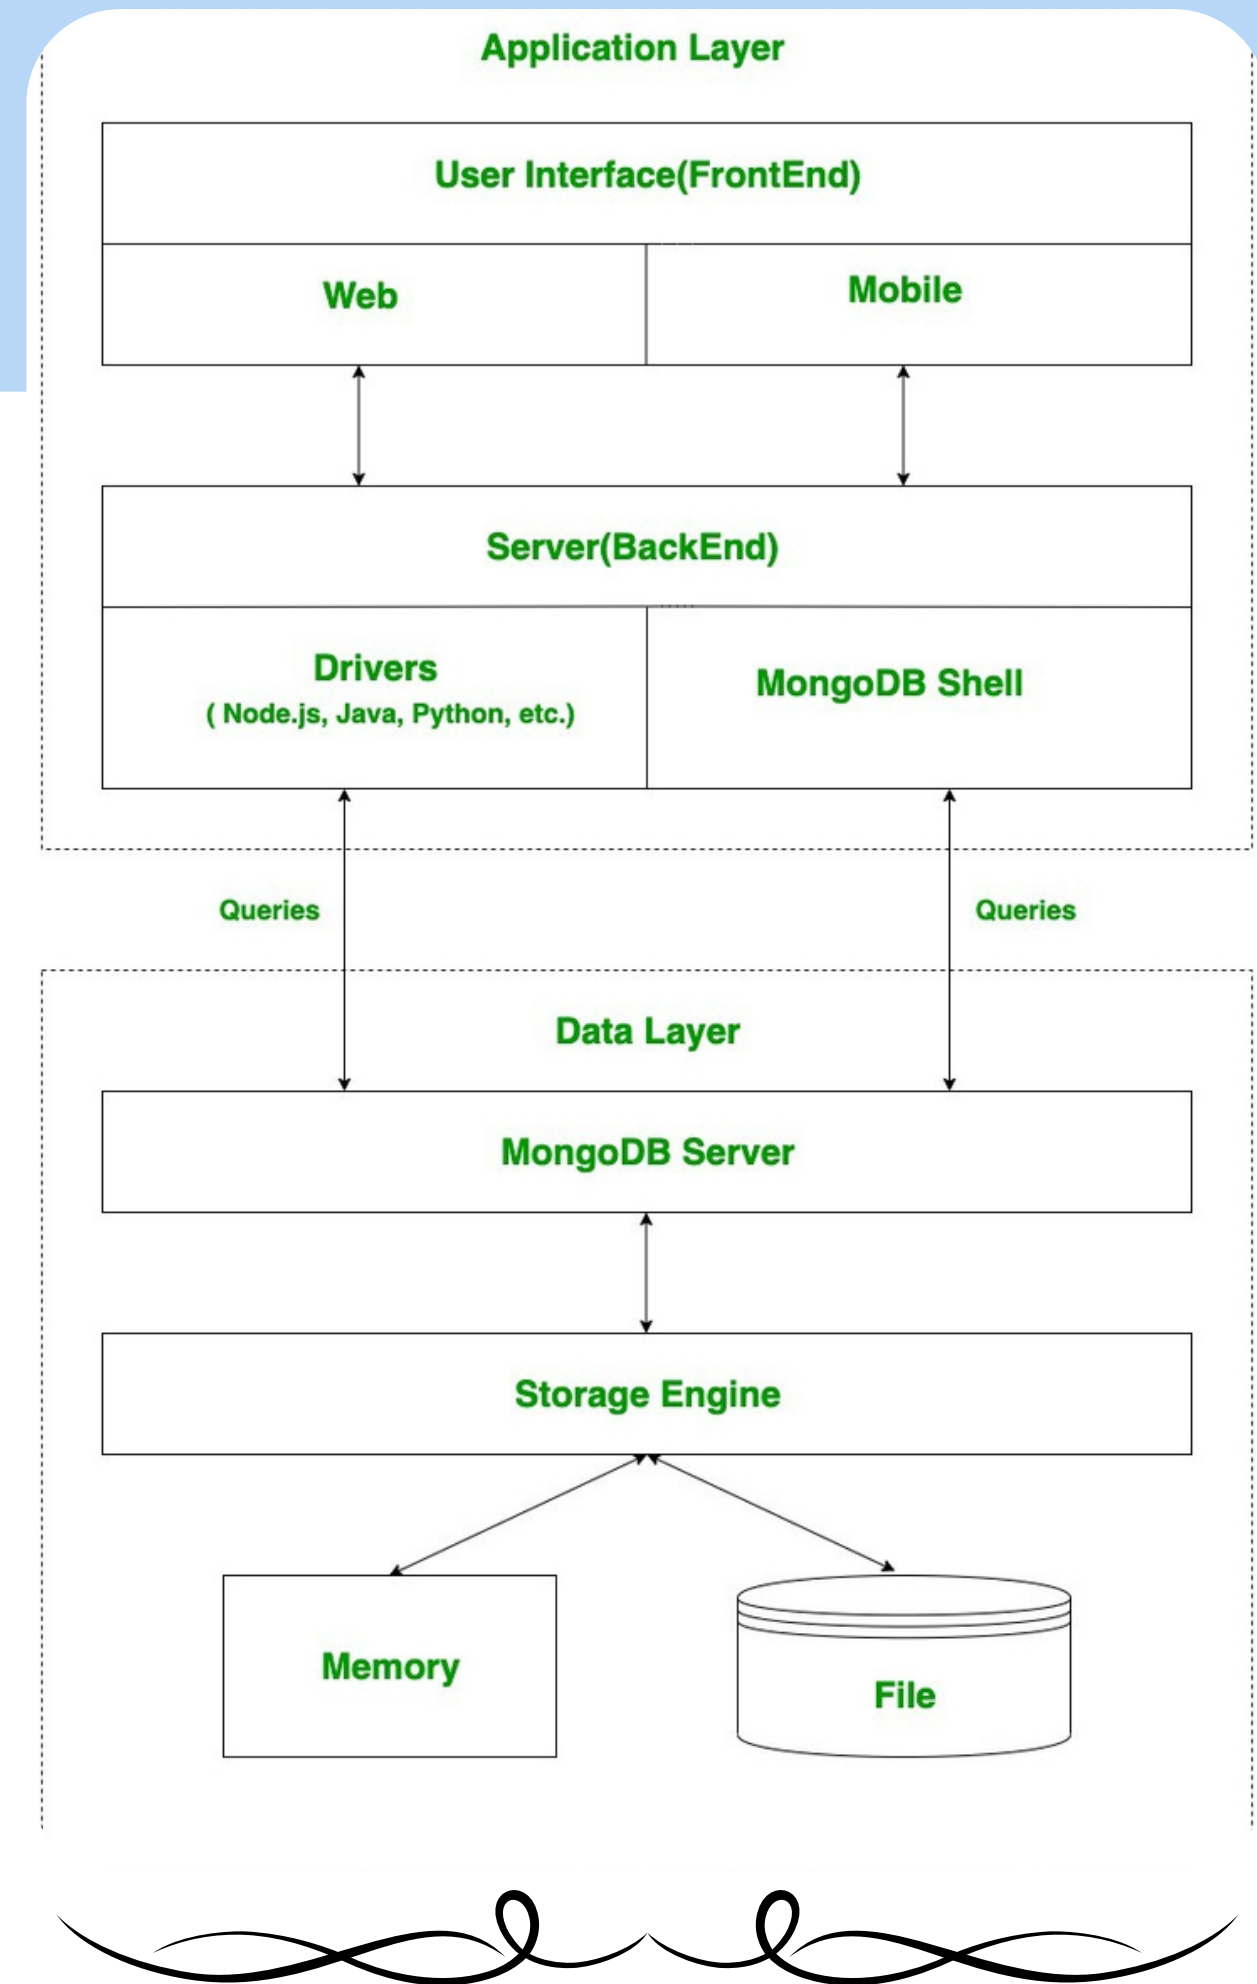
Application Layer

User Interface(FrontEnd)

Web

Mobile

Server(BackEnd)

Drivers
( Node.js, Java, Python, etc.)

MongoDB Shell

Queries

Queries

Data Layer

MongoDB Server

Storage Engine

Memory

File